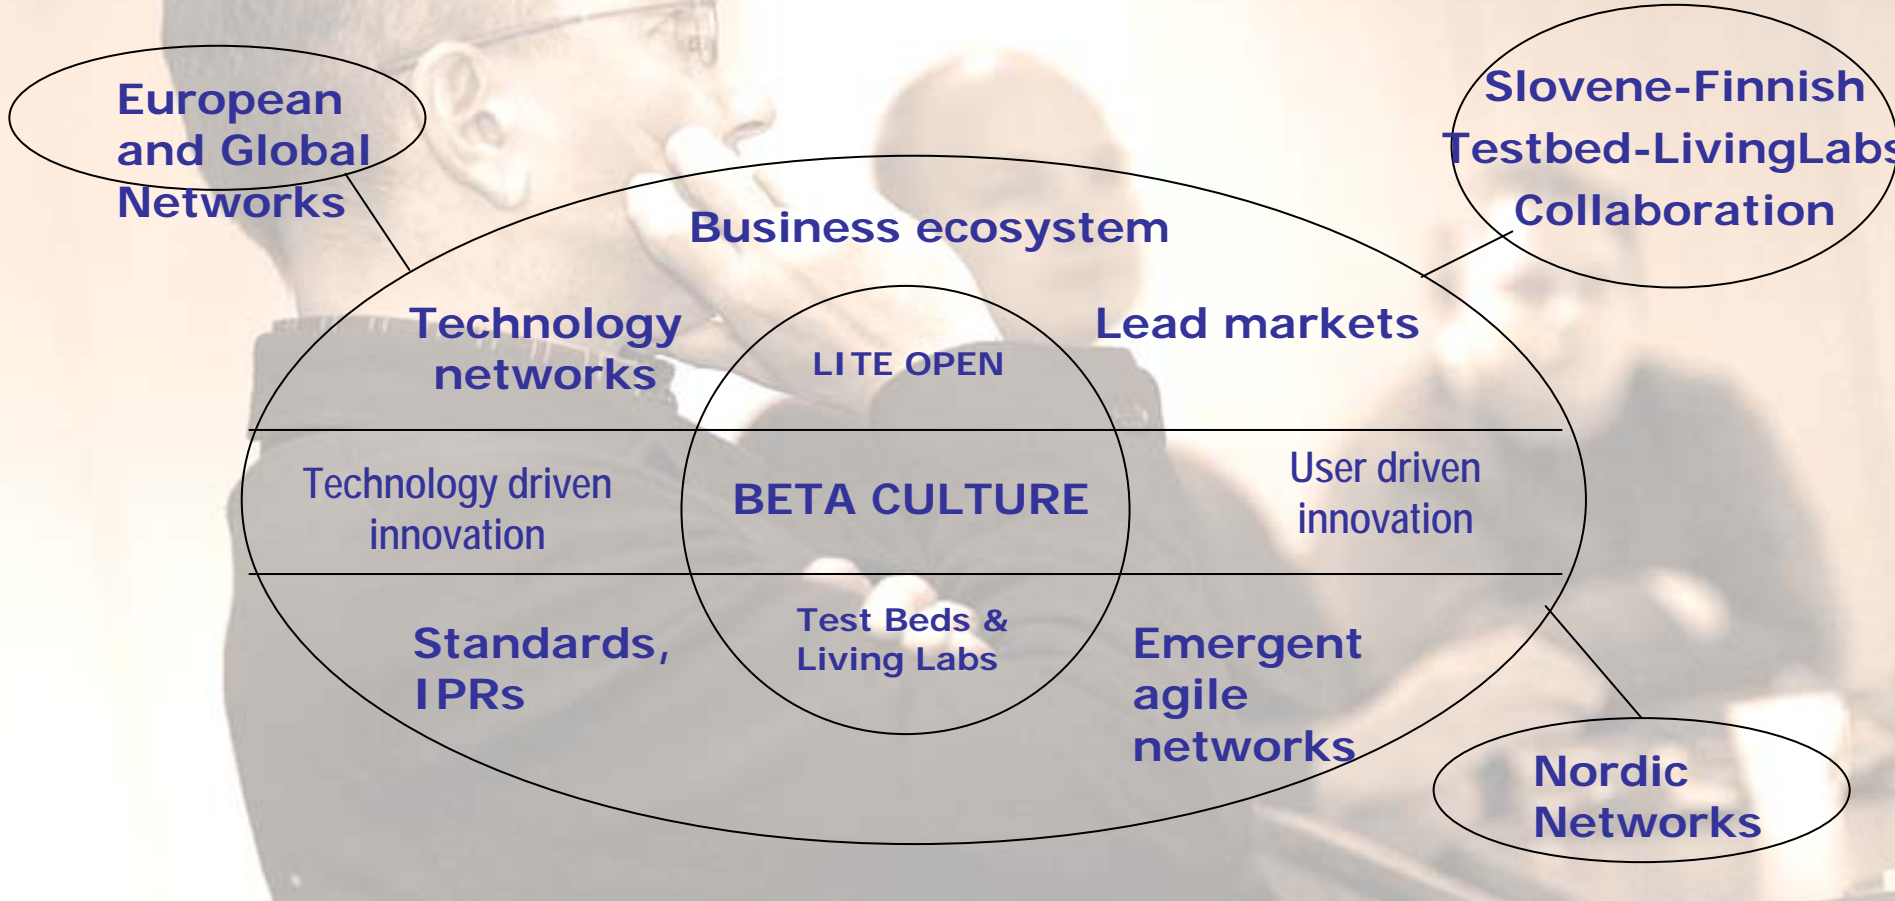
European and Global Networks

Slovene-Finnish Testbed-LivingLabs Collaboration

Business ecosystem

Technology networks

LITE OPEN

Lead markets

Technology driven innovation

BETA CULTURE

User driven innovation

Standards, IPRs

Test Beds & Living Labs

Emergent agile networks

Nordic Networks